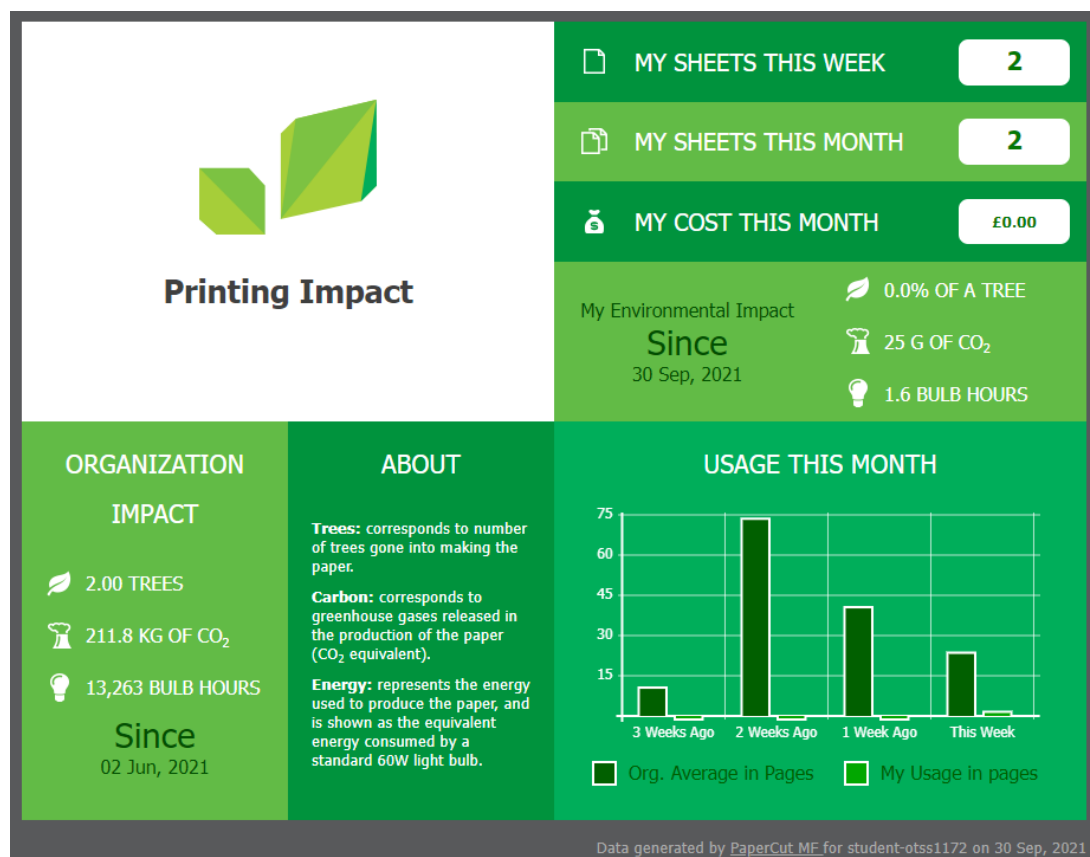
Printing Impact

MY SHEETS THIS WEEK 2

MY SHEETS THIS MONTH 2

MY COST THIS MONTH £0.00

My Environmental Impact
Since
30 Sep, 2021

0.0% OF A TREE

25 G OF $CO_2$

1.6 BULB HOURS

ORGANIZATION IMPACT

2.00 TREES

211.8 KG OF $CO_2$

13,263 BULB HOURS

Since
02 Jun, 2021

ABOUT

**Trees:** corresponds to number of trees gone into making the paper.

**Carbon:** corresponds to greenhouse gases released in the production of the paper ($CO_2$ equivalent).

**Energy:** represents the energy used to produce the paper, and is shown as the equivalent energy consumed by a standard 60W light bulb.

USAGE THIS MONTH

75
60
45
30
15

3 Weeks Ago
2 Weeks Ago
1 Week Ago
This Week

Org. Average in Pages
My Usage in pages

Data generated by PaperCut MF for student-otss1172 on 30 Sep, 2021